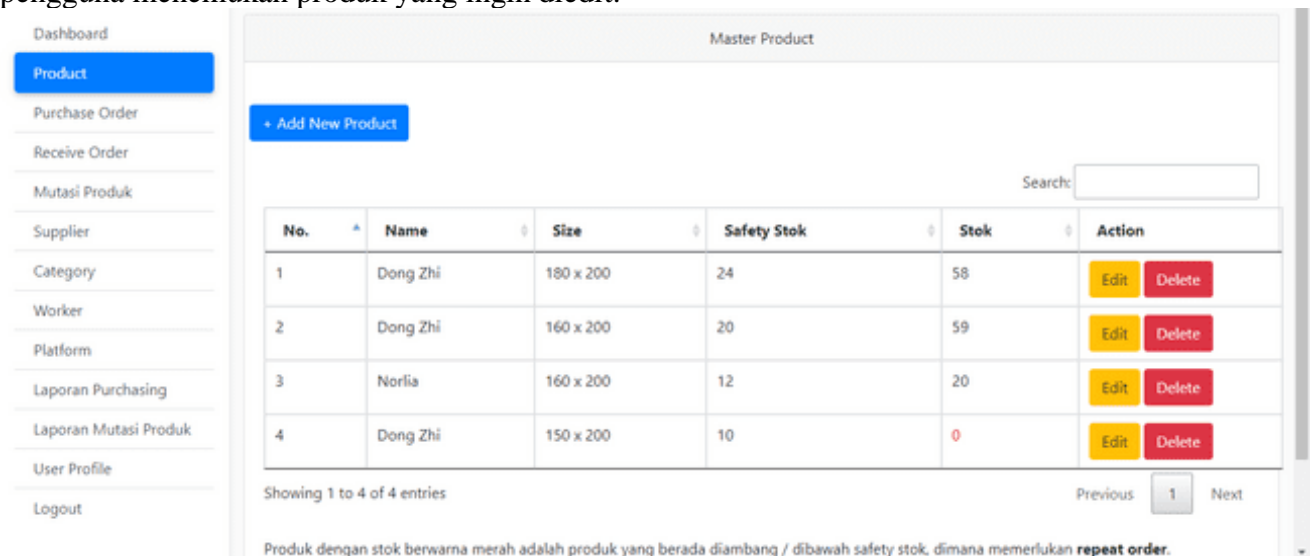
pengguna menemukan produk yang ingin diedit.

Dashboard
Product
Purchase Order
Receive Order
Mutasi Produk
Supplier
Category
Worker
Platform
Laporan Purchasing
Laporan Mutasi Produk
User Profile
Logout

Master Product

+ Add New Product

Search:

| No. | Name | Size | Safety Stok | Stok | Action |
|---|---|---|---|---|---|
| 1 | Dong Zhi | 180 x 200 | 24 | 58 | Edit Delete |
| 2 | Dong Zhi | 160 x 200 | 20 | 59 | Edit Delete |
| 3 | Norlia | 160 x 200 | 12 | 20 | Edit Delete |
| 4 | Dong Zhi | 150 x 200 | 10 | 0 | Edit Delete |

Showing 1 to 4 of 4 entries

Previous 1 Next

Produk dengan stok berwarna merah adalah produk yang berada diambang / dibawah safety stok, dimana memerlukan **repeat order**.